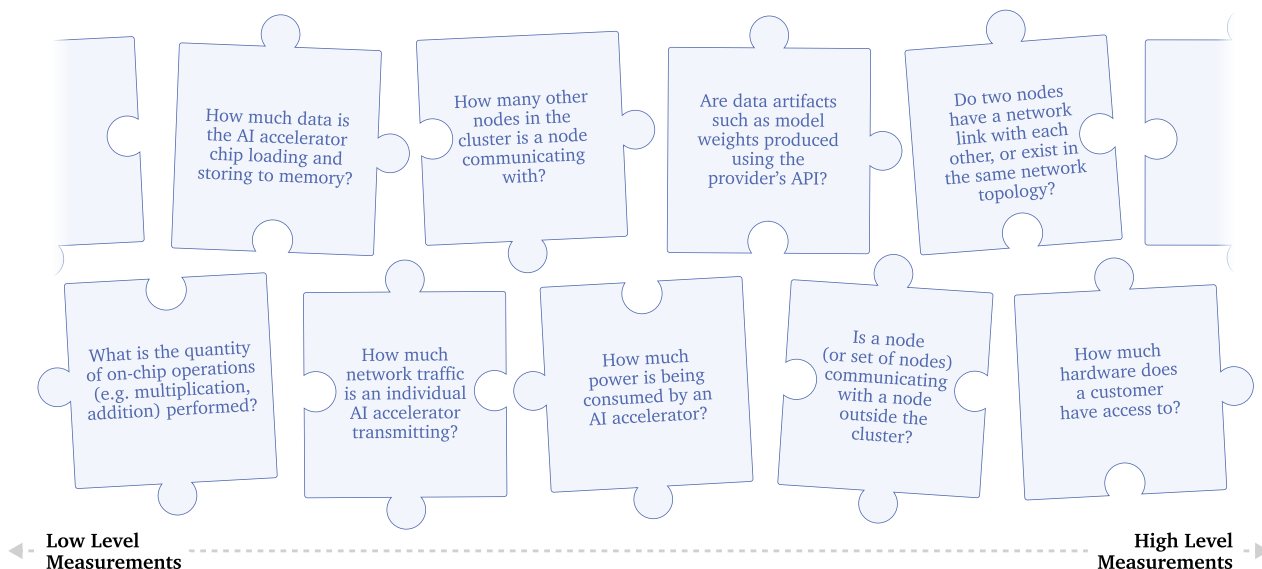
How much data is the AI accelerator chip loading and storing to memory?

How many other nodes in the cluster is a node communicating with?

Are data artifacts such as model weights produced using the provider's API?

Do two nodes have a network link with each other, or exist in the same network topology?

What is the quantity of on-chip operations (e.g. multiplication, addition) performed?

How much network traffic is an individual AI accelerator transmitting?

How much power is being consumed by an AI accelerator?

Is a node (or set of nodes) communicating with a node outside the cluster?

How much hardware does a customer have access to?

Low Level Measurements

High Level Measurements